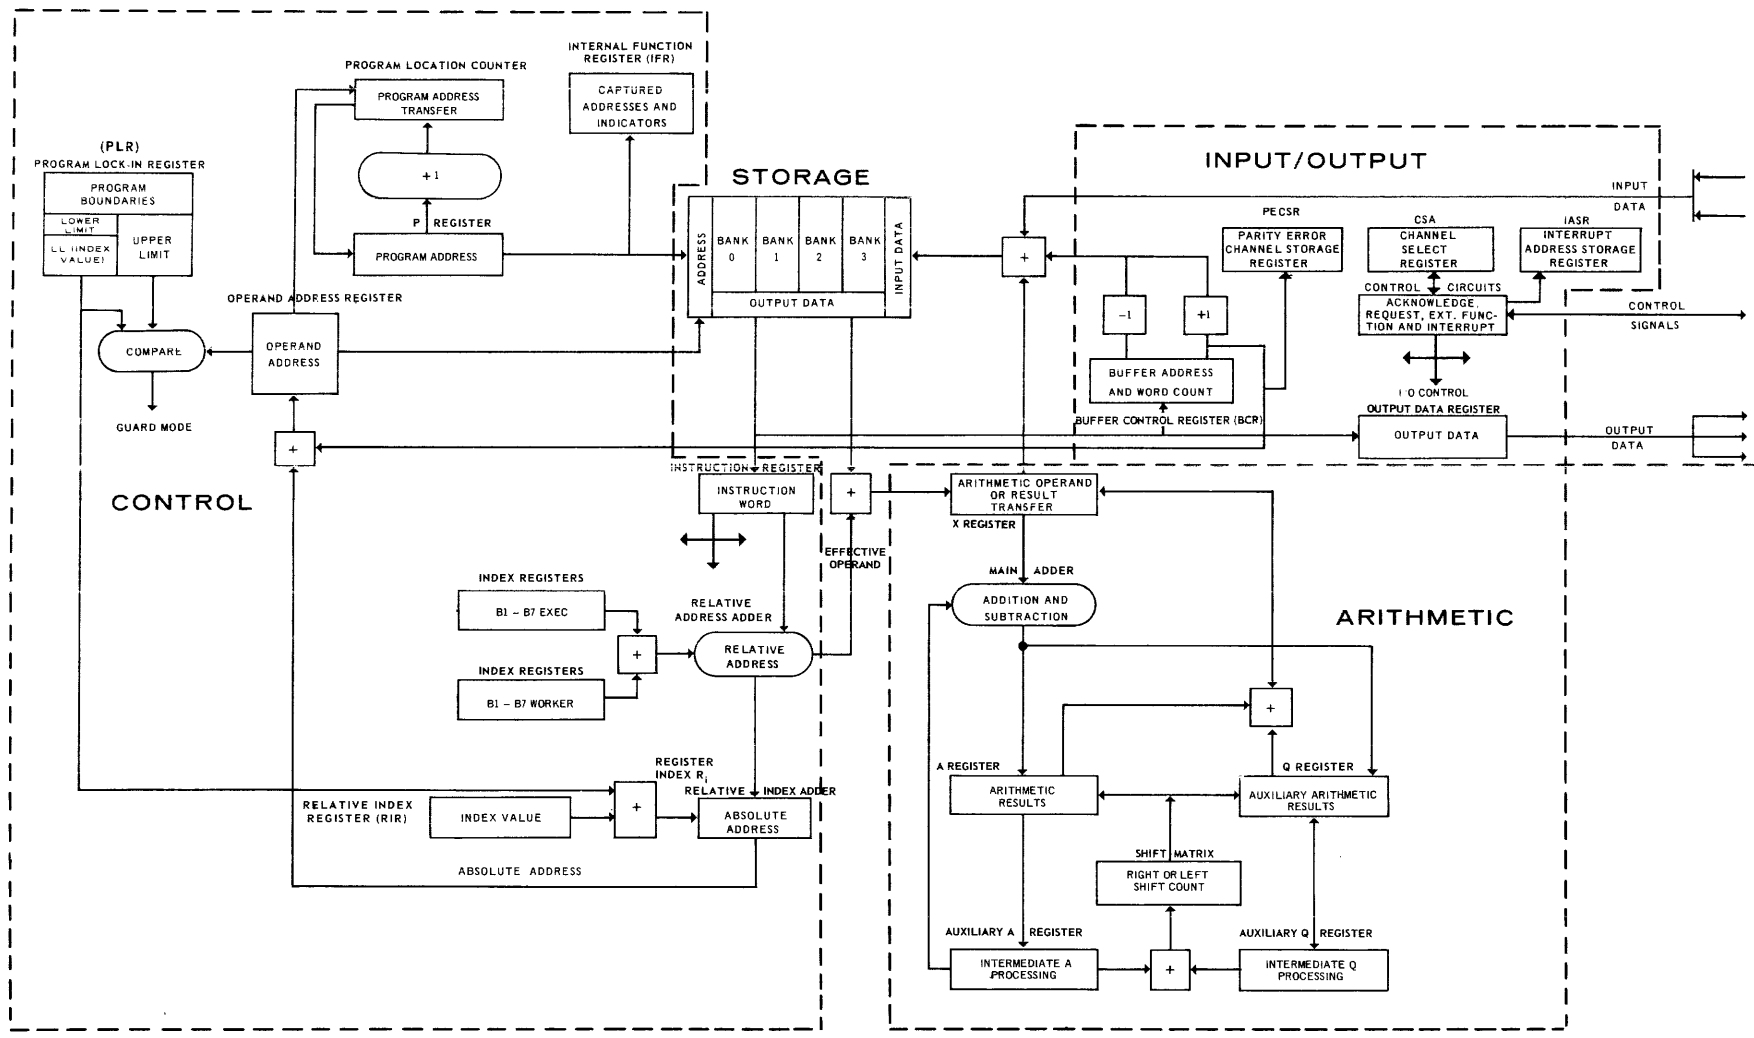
PROGRAM LOCATION COUNTER
PROGRAM ADDRESS TRANSFER
INTERNAL FUNCTION REGISTER (IFR)
CAPTURED ADDRESSES AND INDICATORS
(PLR)
PROGRAM LOCK-IN REGISTER
PROGRAM BOUNDARIES
LOWER LIMIT
LL (INDEX VALUE)
UPPER LIMIT
+1
P REGISTER
PROGRAM ADDRESS
STORAGE
ADDRESS
BANK 0
BANK 1
BANK 2
BANK 3
INPUT DATA
OUTPUT DATA
INPUT/OUTPUT
INPUT
DATA
PECSR
PARITY ERROR CHANNEL STORAGE REGISTER
CSA
CHANNEL SELECT REGISTER
IASR
INTERRUPT ADDRESS STORAGE REGISTER
+
CONTROL CIRCUITS
ACKNOWLEDGE, REQUEST, EXT. FUNCTION AND INTERRUPT
CONTROL
SIGNALS
OPERAND ADDRESS REGISTER
COMPARE
OPERAND ADDRESS
−1
+1
BUFFER ADDRESS AND WORD COUNT
I O CONTROL
GUARD MODE
BUFFER CONTROL REGISTER (BCR)
OUTPUT DATA REGISTER
OUTPUT DATA
OUTPUT
DATA
+
CONTROL
INSTRUCTION REGISTER
INSTRUCTION WORD
+
ARITHMETIC OPERAND OR RESULT TRANSFER
X REGISTER
EFFECTIVE OPERAND
MAIN ADDER
ADDITION AND SUBTRACTION
INDEX REGISTERS
B1 – B7 EXEC
RELATIVE ADDRESS ADDER
+
RELATIVE ADDRESS
ARITHMETIC
INDEX REGISTERS
B1 – B7 WORKER
+
REGISTER INDEX $R_i$
A REGISTER
Q REGISTER
RELATIVE INDEX REGISTER (RIR)
INDEX VALUE
+
RELATIVE INDEX ADDER
ABSOLUTE ADDRESS
ARITHMETIC RESULTS
AUXILIARY ARITHMETIC RESULTS
SHIFT MATRIX
ABSOLUTE ADDRESS
RIGHT OR LEFT SHIFT COUNT
AUXILIARY A REGISTER
AUXILIARY Q REGISTER
INTERMEDIATE A PROCESSING
+
INTERMEDIATE Q PROCESSING